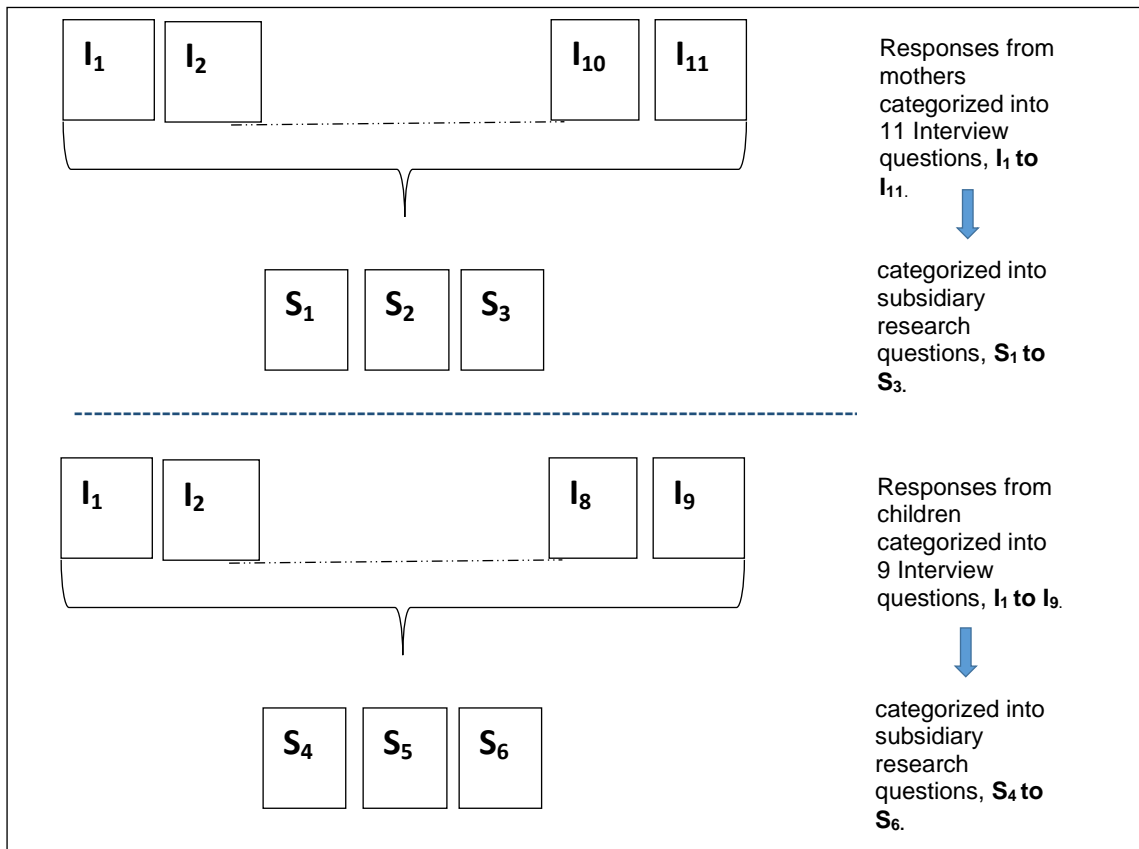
$I_1$ $I_2$ $I_{10}$ $I_{11}$

Responses from mothers categorized into 11 Interview questions, $I_1$ to $I_{11}$.

$S_1$ $S_2$ $S_3$

categorized into subsidiary research questions, $S_1$ to $S_3$.

$I_1$ $I_2$ $I_8$ $I_9$

Responses from children categorized into 9 Interview questions, $I_1$ to $I_9$.

$S_4$ $S_5$ $S_6$

categorized into subsidiary research questions, $S_4$ to $S_6$.